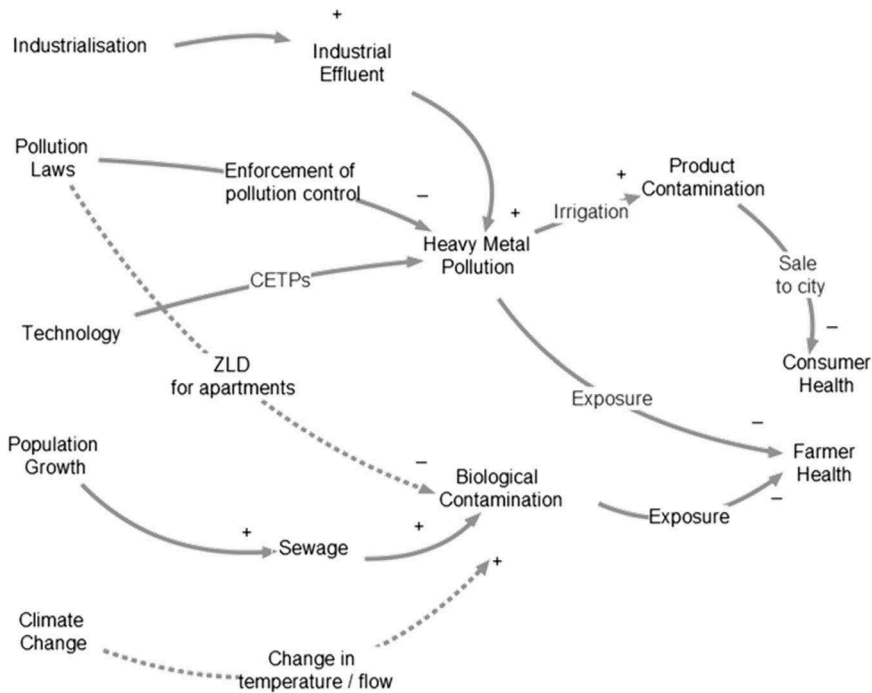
+

Industrialisation

Industrial Effluent

Pollution Laws

Enforcement of pollution control

–

+

Irrigation

+

Product Contamination

Heavy Metal Pollution

CETPs

Sale to city

Technology

–

ZLD for apartments

Consumer Health

Exposure

–

Population Growth

–

Biological Contamination

Farmer Health

Exposure

–

+

Sewage

+

+

Climate Change

Change in temperature / flow